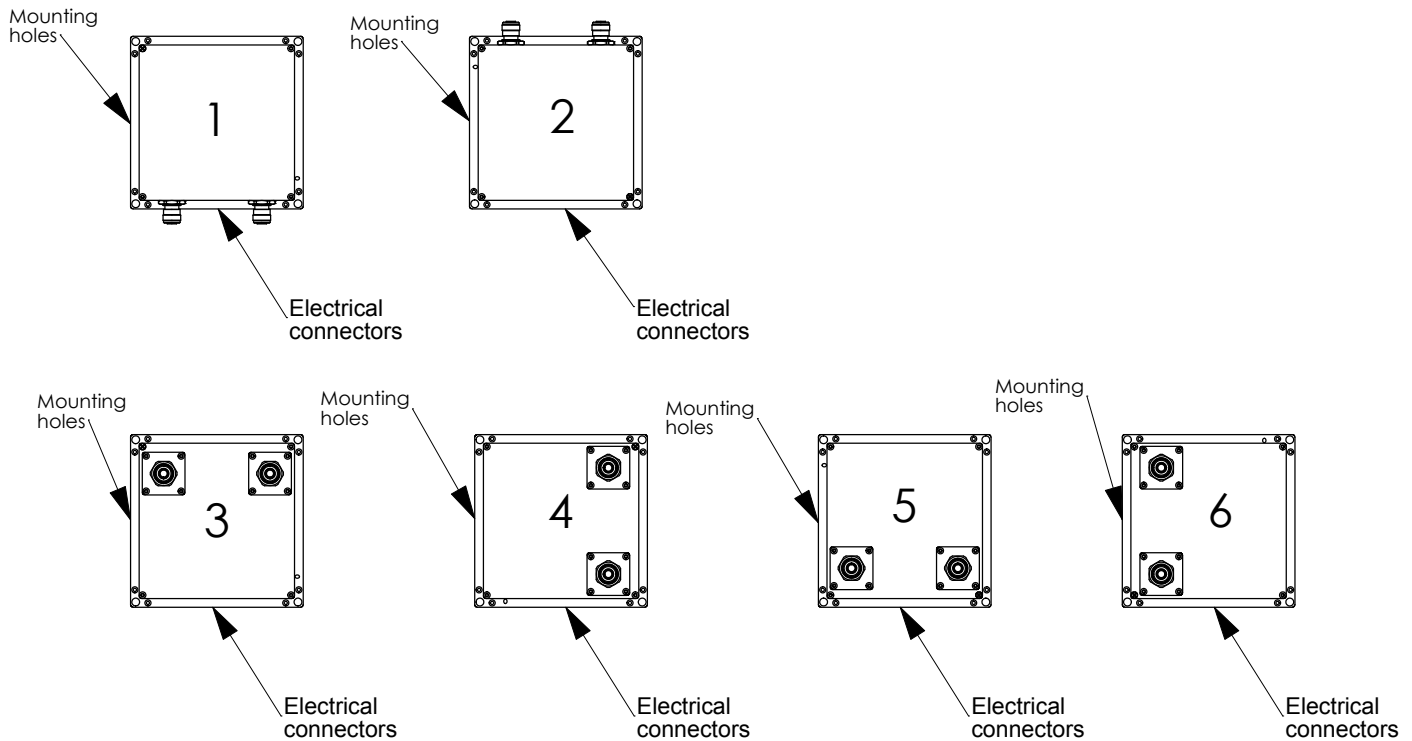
Mounting holes

1

Electrical connectors

Mounting holes

2

Electrical connectors

Mounting holes

3

Electrical connectors

Mounting holes

4

Electrical connectors

Mounting holes

5

Electrical connectors

Mounting holes

6

Electrical connectors